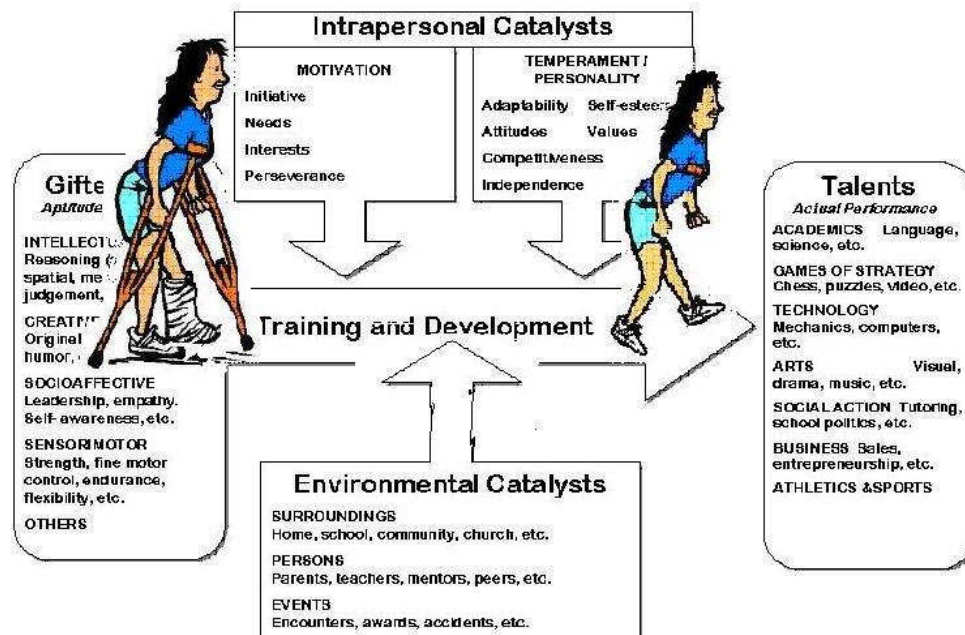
Intrapersonal Catalysts

MOTIVATION
Initiative
Needs
Interests
Perseverance

TEMPERAMENT / PERSONALITY
Adaptability Self-esteem
Attitudes Values
Competitiveness
Independence

Gifte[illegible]
Aptitude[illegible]

INTELLECTU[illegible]
Reasoning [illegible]
spatial, me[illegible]
judgement, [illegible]

CREATIV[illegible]
Original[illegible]
humor, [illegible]

SOCIOAFFECTIVE
Leadership, empathy. Self-awareness, etc.

SENSORIMOTOR
Strength, fine motor control, endurance, flexibility, etc.

OTHERS

Training and Development

Talents
Actual Performance

ACADEMICS Language, science, etc.

GAMES OF STRATEGY Chess, puzzles, video, etc.

TECHNOLOGY Mechanics, computers, etc.

ARTS Visual, drama, music, etc.

SOCIAL ACTION Tutoring, school politics, etc.

BUSINESS Sales, entrepreneurship, etc.

ATHLETICS &SPORTS

Environmental Catalysts

SURROUNDINGS
Home, school, community, church, etc.

PERSONS
Parents, teachers, mentors, peers, etc.

EVENTS
Encounters, awards, accidents, etc.